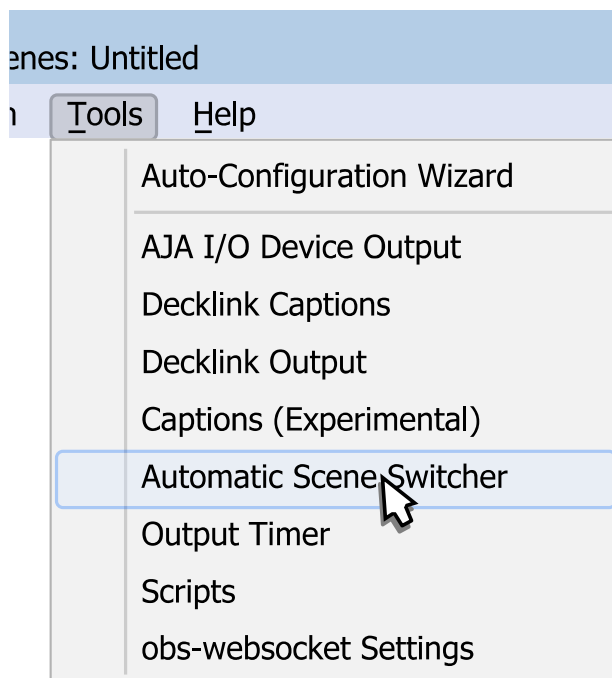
enes: Untitled

n Tools Help

Auto-Configuration Wizard

AJA I/O Device Output
Decklink Captions
Decklink Output
Captions (Experimental)
Automatic Scene Switcher
Output Timer
Scripts
obs-websocket Settings